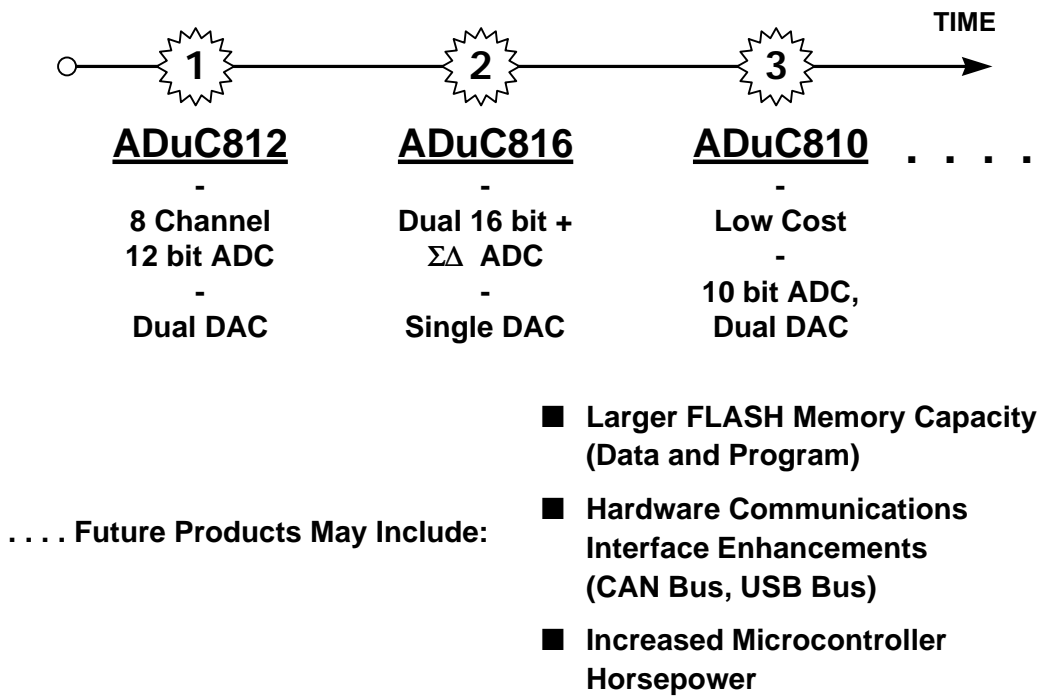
TIME

1

2

3

ADuC812
-
8 Channel
12 bit ADC
-
Dual DAC

ADuC816
-
Dual 16 bit +
$\Sigma\Delta$ ADC
-
Single DAC

ADuC810
-
Low Cost
-
10 bit ADC,
Dual DAC

. . . .

. . . . Future Products May Include:

■ Larger FLASH Memory Capacity (Data and Program)

■ Hardware Communications Interface Enhancements (CAN Bus, USB Bus)

■ Increased Microcontroller Horsepower